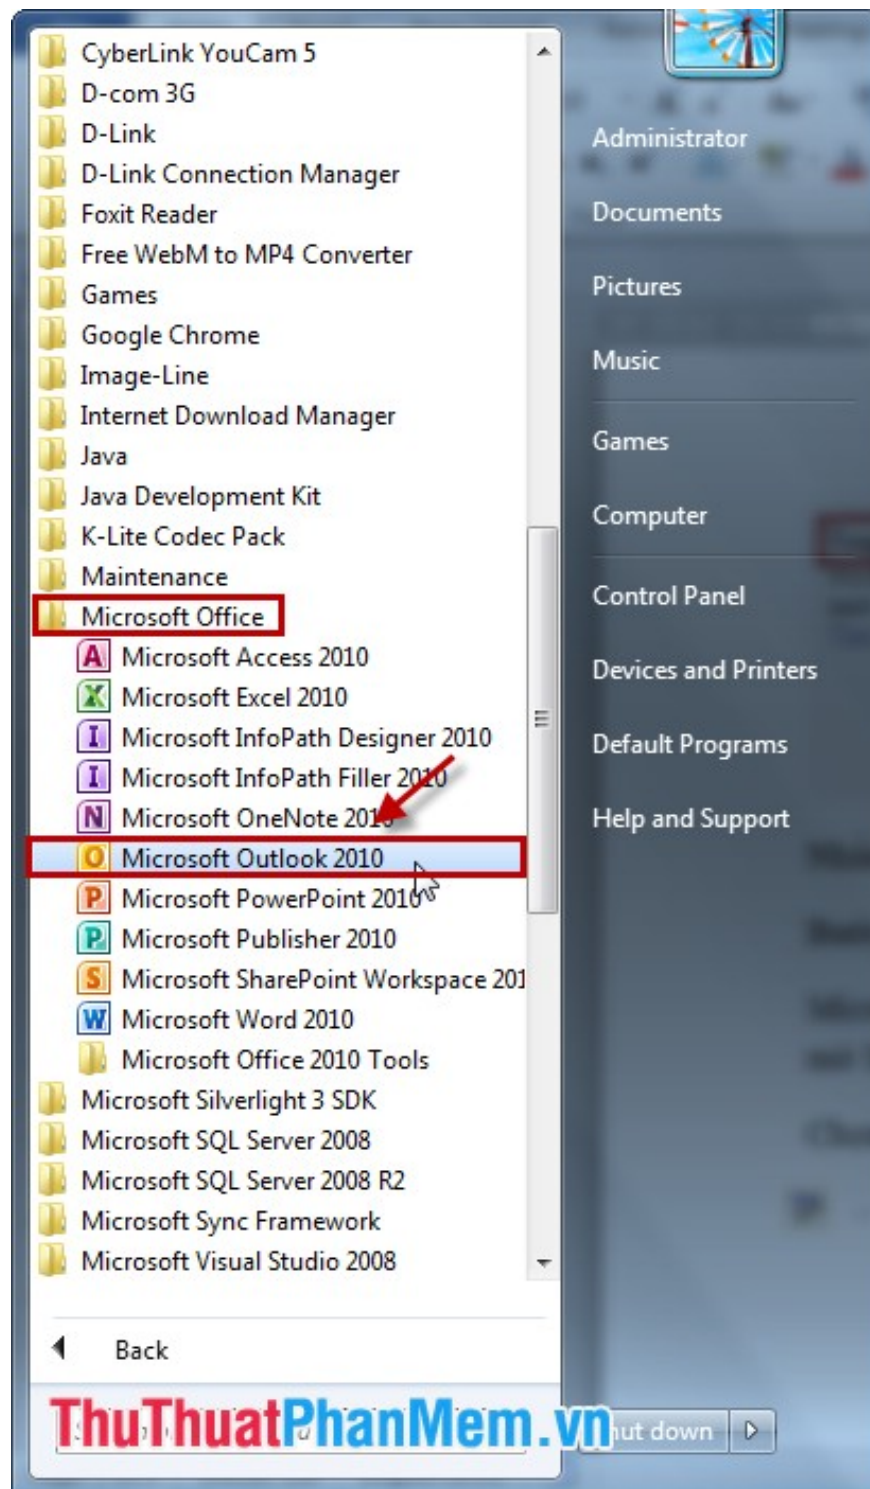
CyberLink YouCam 5
D-com 3G
D-Link
D-Link Connection Manager
Foxit Reader
Free WebM to MP4 Converter
Games
Google Chrome
Image-Line
Internet Download Manager
Java
Java Development Kit
K-Lite Codec Pack
Maintenance
Microsoft Office
Microsoft Access 2010
Microsoft Excel 2010
Microsoft InfoPath Designer 2010
Microsoft InfoPath Filler 2010
Microsoft OneNote 2010
Microsoft Outlook 2010
Microsoft PowerPoint 2010
Microsoft Publisher 2010
Microsoft SharePoint Workspace 201
Microsoft Word 2010
Microsoft Office 2010 Tools
Microsoft Silverlight 3 SDK
Microsoft SQL Server 2008
Microsoft SQL Server 2008 R2
Microsoft Sync Framework
Microsoft Visual Studio 2008

Back

Administrator
Documents
Pictures
Music
Games
Computer
Control Panel
Devices and Printers
Default Programs
Help and Support

ThuThuatPhanMem.vn
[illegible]ut down